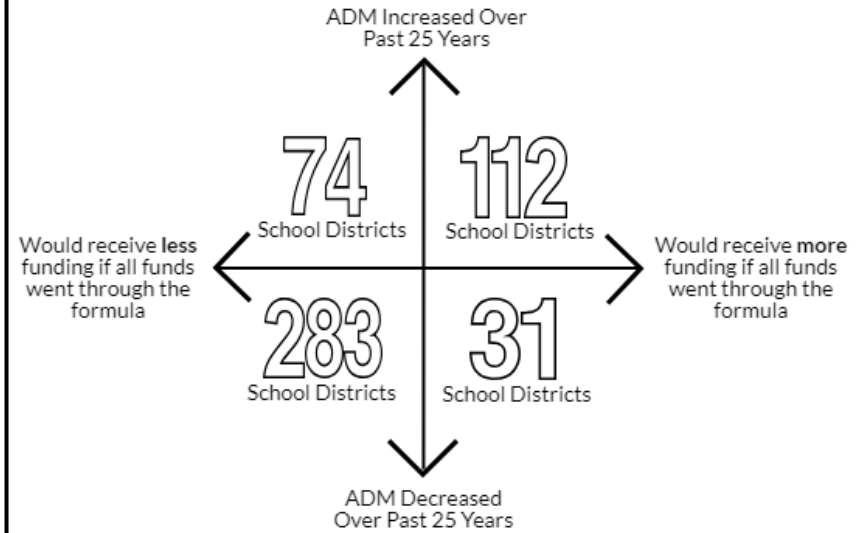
ADM Increased Over Past 25 Years

74
School Districts

112
School Districts

Would receive **less** funding if all funds went through the formula

Would receive **more** funding if all funds went through the formula

283
School Districts

31
School Districts

ADM Decreased Over Past 25 Years